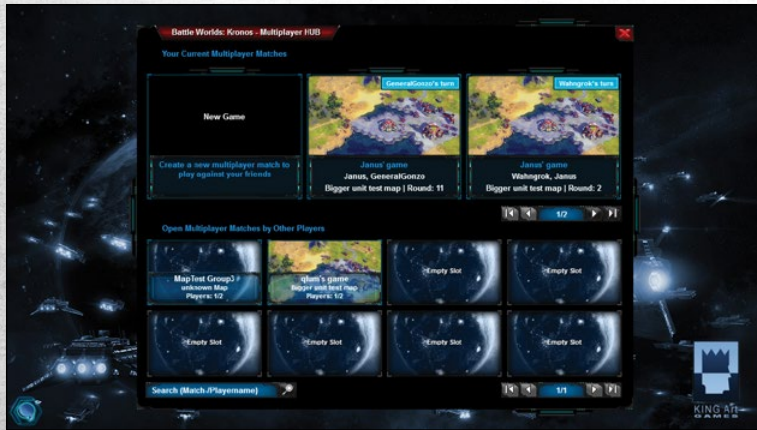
Battle Worlds: Kronos - Multiplayer HUB

Your Current Multiplayer Matches

New Game

Create a new multiplayer match to play against your friends

GeneralGonzo's turn

Janus' game
Janus, GeneralGonzo
Bigger unit test map | Round: 11

Wahngrok's turn

Janus' game
Wahngrok, Janus
Bigger unit test map | Round: 2

1/2

Open Multiplayer Matches by Other Players

MapTest Group3
unknown Map
Players: 1/2

qlum's game
Bigger unit test map
Players: 1/2

Empty Slot

Empty Slot

Empty Slot

Empty Slot

Empty Slot

Empty Slot

Search (Match-/Playername)

1/1

KING ART GAMES